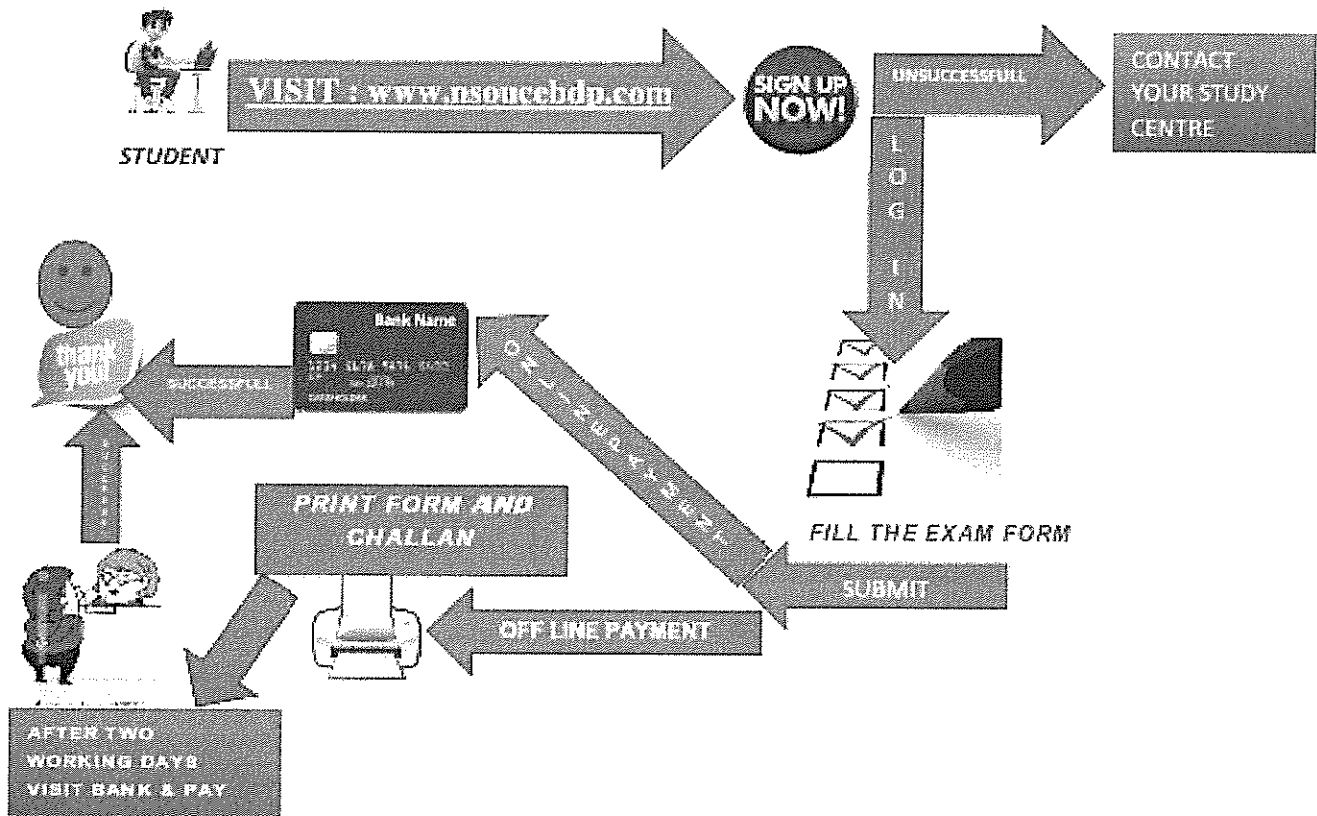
STUDENT

VISIT : www.nsouccbdp.com

SIGN UP NOW!

UNSUCCESSFULL

CONTACT YOUR STUDY CENTRE

L O G I N

FILL THE EXAM FORM

SUBMIT

ONLINE PAYMENT

Bank Name

1234 5678 9876 5432

CARDHOLDER

SUCCESSFULL

thank you!

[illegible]

PRINT FORM AND CHALLAN

OFF LINE PAYMENT

AFTER TWO WORKING DAYS VISIT BANK & PAY